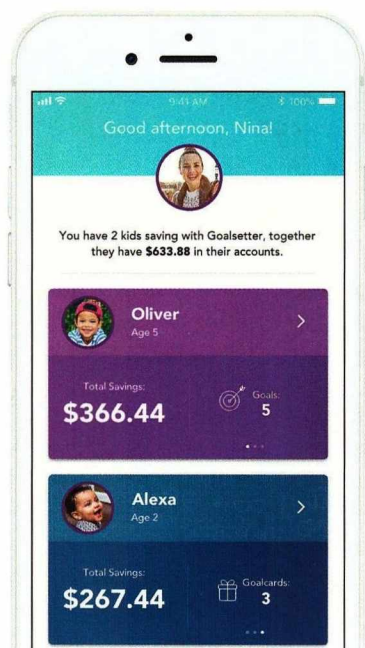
9:41 AM

100%

Good afternoon, Nina!

You have 2 kids saving with Goalsetter, together they have **$633.88** in their accounts.

Oliver
Age 5

>

Total Savings:
$366.44

Goals:
5

Alexa
Age 2

>

Total Savings:
$267.44

Goalcards:
3